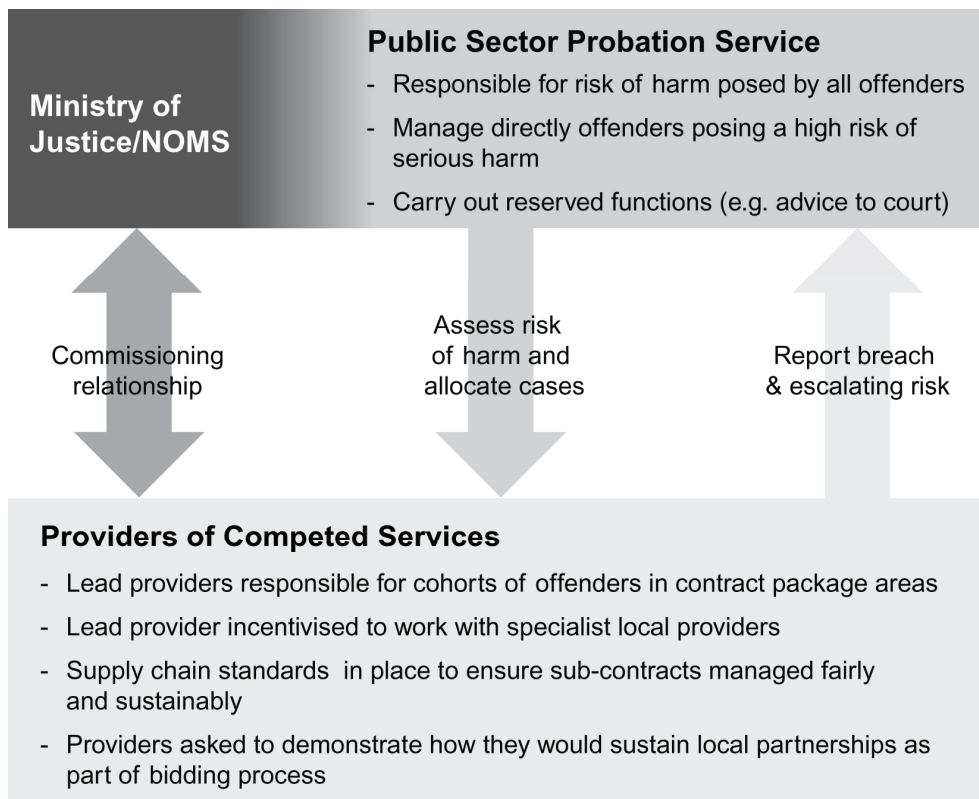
Ministry of Justice/NOMS

Public Sector Probation Service

- Responsible for risk of harm posed by all offenders
- Manage directly offenders posing a high risk of serious harm
- Carry out reserved functions (e.g. advice to court)

Commissioning relationship

Assess risk of harm and allocate cases

Report breach & escalating risk

Providers of Competed Services

- Lead providers responsible for cohorts of offenders in contract package areas
- Lead provider incentivised to work with specialist local providers
- Supply chain standards in place to ensure sub-contracts managed fairly and sustainably
- Providers asked to demonstrate how they would sustain local partnerships as part of bidding process